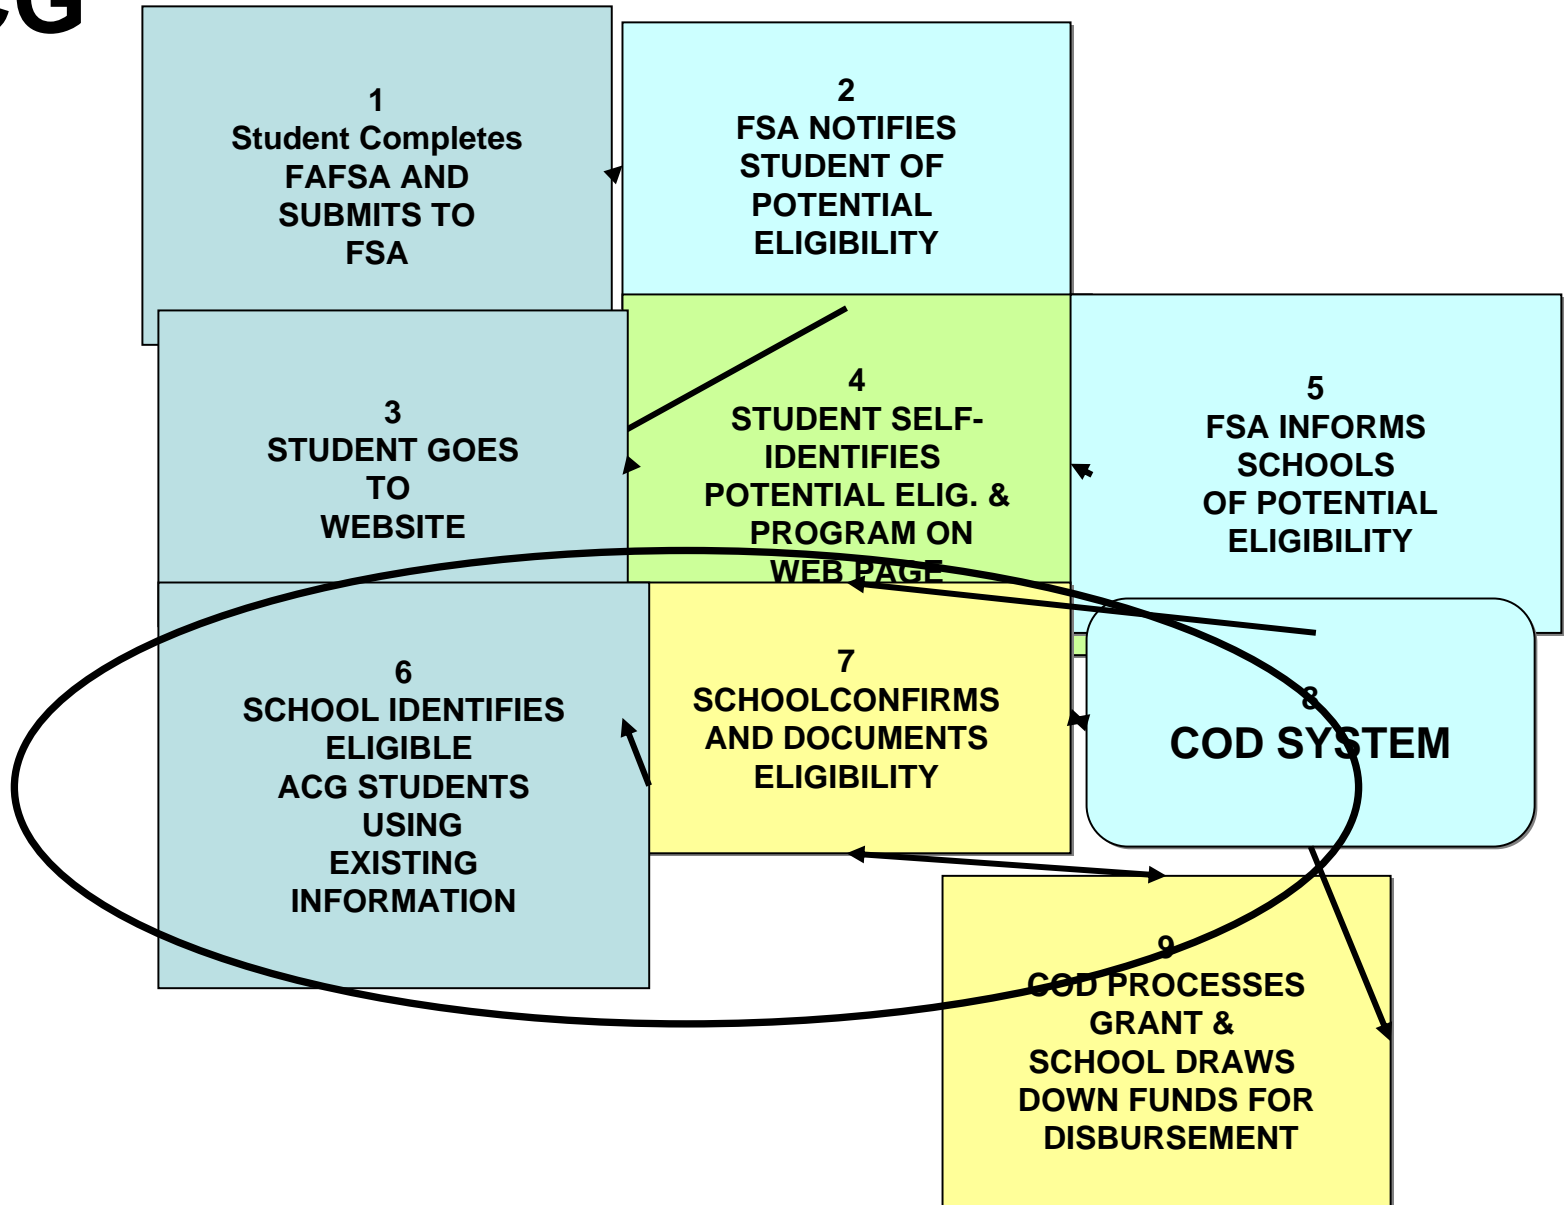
CG

1
Student Completes FAFSA AND SUBMITS TO FSA

2
FSA NOTIFIES STUDENT OF POTENTIAL ELIGIBILITY

3
STUDENT GOES TO WEBSITE

4
STUDENT SELF-IDENTIFIES POTENTIAL ELIG. & PROGRAM ON WEB PAGE

5
FSA INFORMS SCHOOLS OF POTENTIAL ELIGIBILITY

6
SCHOOL IDENTIFIES ELIGIBLE ACG STUDENTS USING EXISTING INFORMATION

7
SCHOOLCONFIRMS AND DOCUMENTS ELIGIBILITY

8
COD SYSTEM

9
COD PROCESSES GRANT & SCHOOL DRAWS DOWN FUNDS FOR DISBURSEMENT